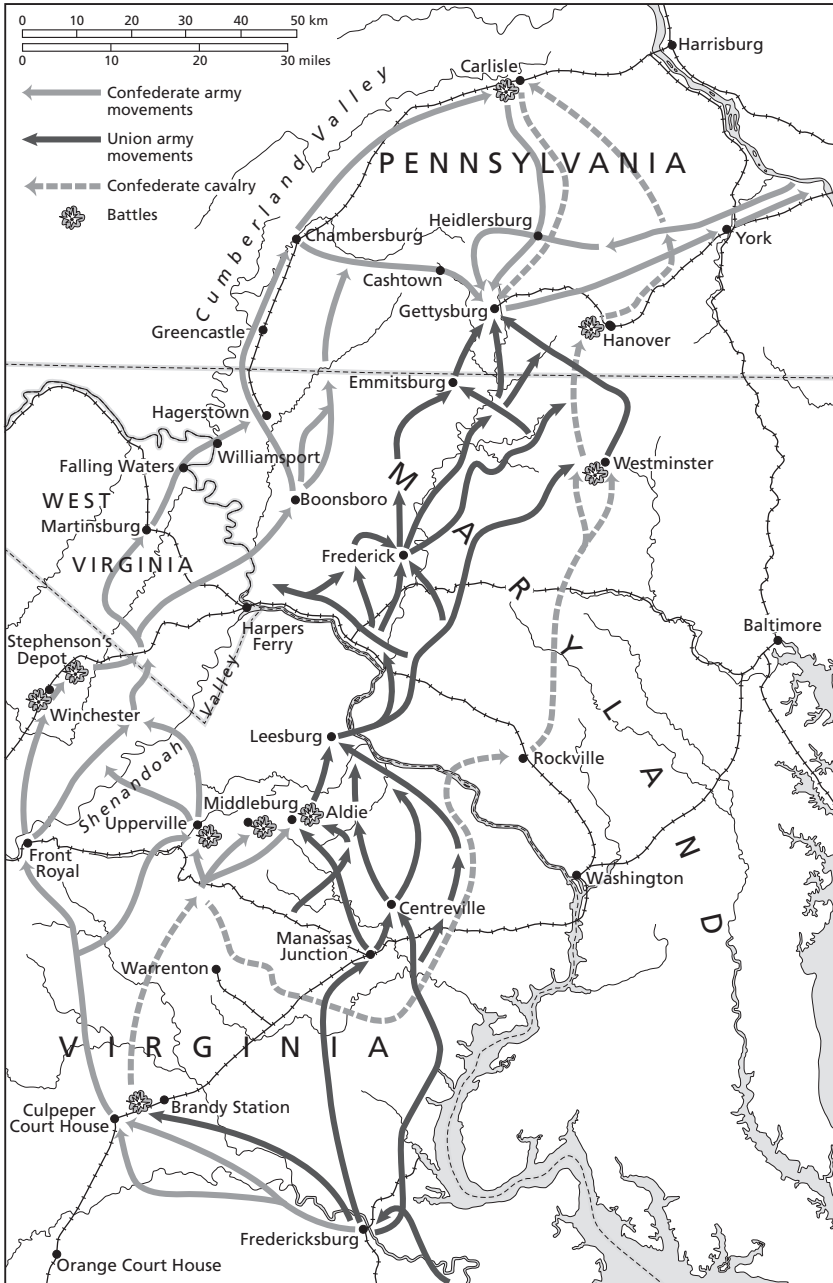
0 10 20 30 40 50 km
0 10 20 30 miles

Confederate army movements
Union army movements
Confederate cavalry
Battles

Harrisburg
Carlisle
Cumberland Valley
PENNSYLVANIA
Chambersburg
Heidlersburg
York
Cashtown
Gettysburg
Greencastle
Hanover
Emmitsburg
Hagerstown
Williamsport
Falling Waters
Westminster
MARYLAND
WEST VIRGINIA
Martinsburg
Boonsboro
Frederick
Baltimore
Harpers Ferry
Stephenson's Depot
Winchester
Shenandoah Valley
Leesburg
Rockville
Middleburg
Aldie
Upperville
Front Royal
Washington
Centreville
Manassas Junction
Warrenton
VIRGINIA
Brandy Station
Culpeper Court House
Fredericksburg
Orange Court House